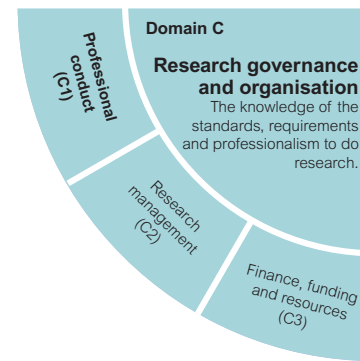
Domain C

Research governance and organisation

The knowledge of the standards, requirements and professionalism to do research.

Professional conduct (C1)

Research management (C2)

Finance, funding and resources (C3)